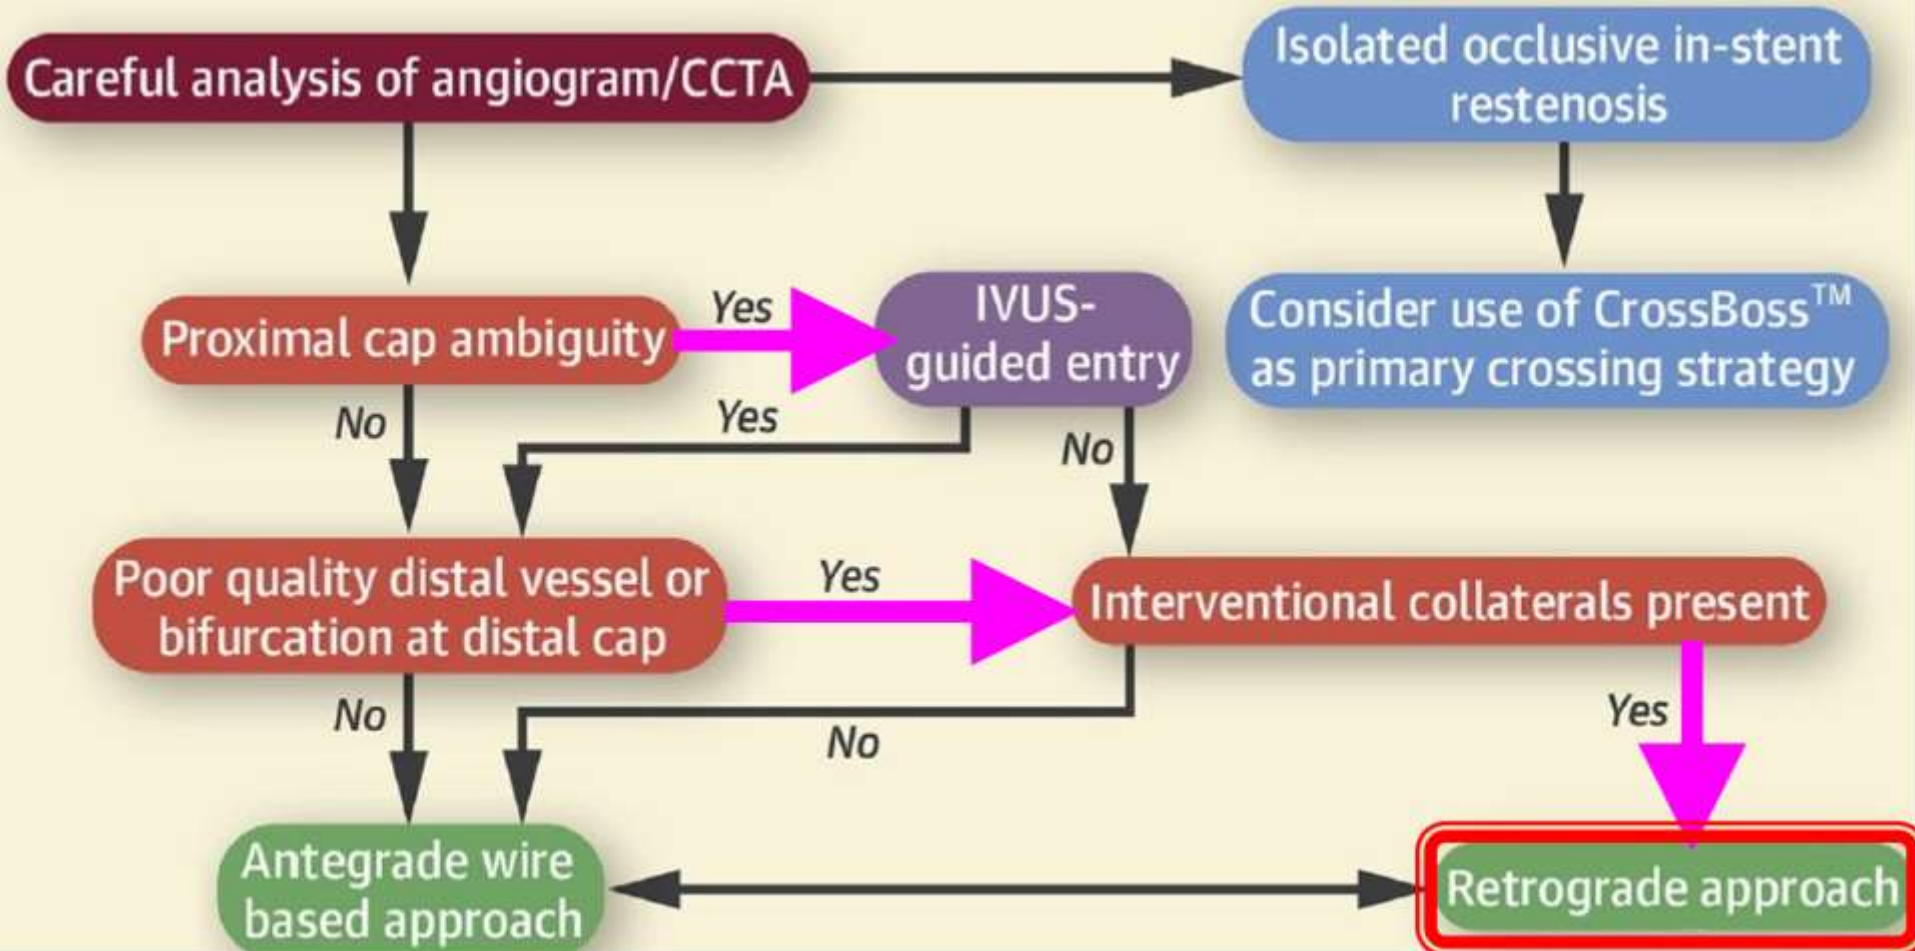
Careful analysis of angiogram/CCTA

Isolated occlusive in-stent restenosis

Consider use of CrossBoss™ as primary crossing strategy

Proximal cap ambiguity

Yes

IVUS-guided entry

No

Yes

No

Poor quality distal vessel or bifurcation at distal cap

Yes

Interventional collaterals present

No

No

Yes

Antegrade wire based approach

Retrograde approach